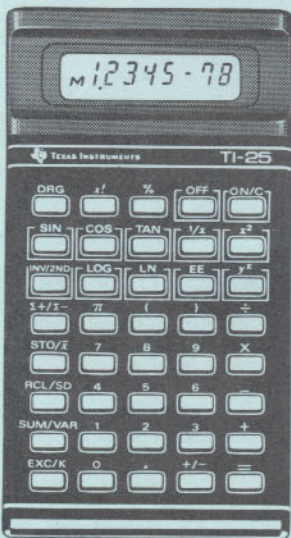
M 1.2345 - 78

TEXAS INSTRUMENTS TI-25

DRG
$x!$
%
OFF
ON/C
SIN
COS
TAN
$1/x$
$x^2$
INV/2ND
LOG
LN
EE
$y^x$
$\Sigma+/\Sigma-$
$\pi$
(
)
÷
STO/$\bar{x}$
7
8
9
X
RCL/SD
4
5
6
−
SUM/VAR
1
2
3
+
EXC/K
0
.
+/−
=